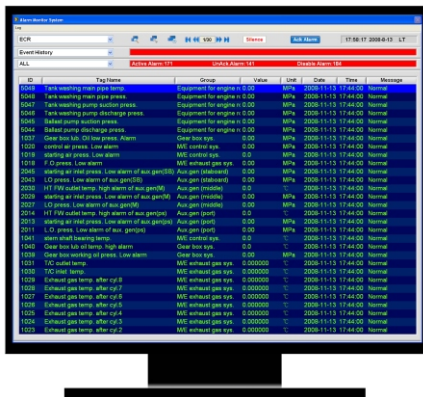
Alarm Monitor System

ECR
Event History
ALL

1/30

Silence
Ack Alarm
17:58:17 2008-8-13 LT

Active Alarm:171
Unack Alarm:141
Disable Alarm:184

| ID | Tag Name | Group | Value | Unit | Date | Time | Message |
|---|---|---|---|---|---|---|---|
| 5049 | Tank washing main pipe temp. | Equipment for engine n | 0.00 | MPa | 2008-11-13 | 17:44:00 | Normal |
| 5048 | Tank washing main pipe press. | Equipment for engine n | 0.00 | MPa | 2008-11-13 | 17:44:00 | Normal |
| 5047 | Tank washing pump suction press. | Equipment for engine n | 0.00 | MPa | 2008-11-13 | 17:44:00 | Normal |
| 5046 | Tank washing pump discharge press. | Equipment for engine n | 0.00 | MPa | 2008-11-13 | 17:44:00 | Normal |
| 5045 | Ballast pump suction press. | Equipment for engine n | 0.00 | MPa | 2008-11-13 | 17:44:00 | Normal |
| 5044 | Ballast pump discharge press. | Equipment for engine n | 0.00 | MPa | 2008-11-13 | 17:44:00 | Normal |
| 1037 | Gear box lub. Oil low press. Alarm | Gear box sys. | 0.0 | MPa | 2008-11-13 | 17:44:00 | Normal |
| 1020 | control air press. Low alarm | M/E control sys. | 0.0 | MPa | 2008-11-13 | 17:44:00 | Normal |
| 1019 | starting air press. Low alarm | M/E control sys. | 0.0 | MPa | 2008-11-13 | 17:44:00 | Normal |
| 1018 | F.O.press. Low alarm | M/E exhaust gas sys. | 0.00 | MPa | 2008-11-13 | 17:44:00 | Normal |
| 2045 | starting air inlet press. Low alarm of aux.gen(SB) | Aux.gen (stabord) | 0.00 | MPa | 2008-11-13 | 17:44:00 | Normal |
| 2043 | LO press. Low alarm of aux.gen(SB) | Aux.gen (stabord) | 0.00 | MPa | 2008-11-13 | 17:44:00 | Normal |
| 2030 | HT FW outlet temp. high alarm of aux.gen(M) | Aux.gen (middle) | 0.0 | ℃ | 2008-11-13 | 17:44:00 | Normal |
| 2029 | starting air inlet press. Low alarm of aux.gen(M) | Aux.gen (middle) | 0.00 | MPa | 2008-11-13 | 17:44:00 | Normal |
| 2027 | LO press. Low alarm of aux.gen(M) | Aux.gen (middle) | 0.00 | MPa | 2008-11-13 | 17:44:00 | Normal |
| 2014 | HT FW outlet temp. high alarm of aux.gen(ps) | Aux.gen (port) | 0.0 | ℃ | 2008-11-13 | 17:44:00 | Normal |
| 2013 | starting air inlet press. Low alarm of aux.gen(ps) | Aux.gen (port) | 0.00 | MPa | 2008-11-13 | 17:44:00 | Normal |
| 2011 | L.O. press. Low alarm of aux. gen(ps) | Aux.gen (port) | 0.00 | MPa | 2008-11-13 | 17:44:00 | Normal |
| 1041 | stern shaft bearing temp. | M/E control sys. | 0.0 | ℃ | 2008-11-13 | 17:44:00 | Normal |
| 1039 | Gear box lub oil temp. high alarm | Gear box sys. | 0.0 | ℃ | 2008-11-13 | 17:44:00 | Normal |
| 1038 | Gear box working oil press. Low alarm | Gear box sys. | 0.00 | MPa | 2008-11-13 | 17:44:00 | Normal |
| 1032 | T/C outlet temp. | M/E exhaust gas sys. | 0.000000 | ℃ | 2008-11-13 | 17:44:00 | Normal |
| 1031 | T/C inlet temp. | M/E exhaust gas sys. | 0.000000 | ℃ | 2008-11-13 | 17:44:00 | Normal |
| 1029 | Exhaust gas temp. after cyl.8 | M/E exhaust gas sys. | 0.000000 | ℃ | 2008-11-13 | 17:44:00 | Normal |
| 1028 | Exhaust gas temp. after cyl.7 | M/E exhaust gas sys. | 0.000000 | ℃ | 2008-11-13 | 17:44:00 | Normal |
| 1027 | Exhaust gas temp. after cyl.6 | M/E exhaust gas sys. | 0.000000 | ℃ | 2008-11-13 | 17:44:00 | Normal |
| 1026 | Exhaust gas temp. after cyl.5 | M/E exhaust gas sys. | 0.000000 | ℃ | 2008-11-13 | 17:44:00 | Normal |
| 1025 | Exhaust gas temp. after cyl.4 | M/E exhaust gas sys. | 0.000000 | ℃ | 2008-11-13 | 17:44:00 | Normal |
| 1024 | Exhaust gas temp. after cyl.3 | M/E exhaust gas sys. | 0.000000 | ℃ | 2008-11-13 | 17:44:00 | Normal |
| 1023 | Exhaust gas temp. after cyl.2 | M/E exhaust gas sys. | 0.000000 | ℃ | 2008-11-13 | 17:44:00 | Normal |